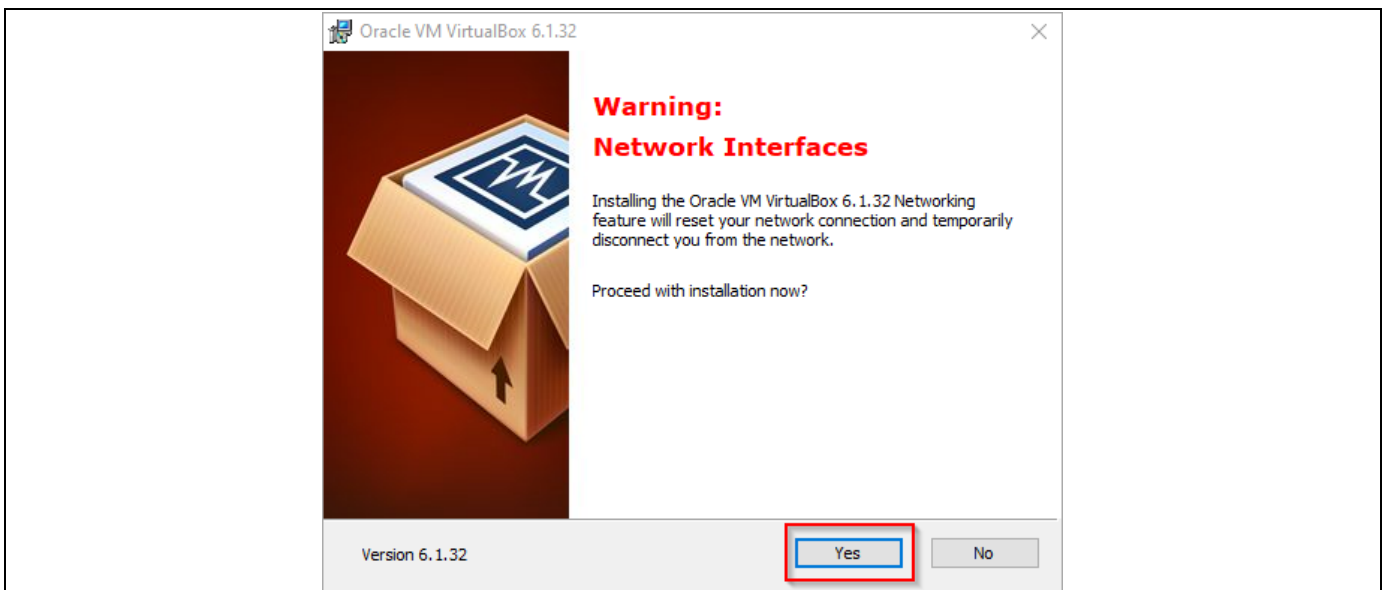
Oracle VM VirtualBox 6.1.32

Warning:
Network Interfaces

Installing the Oracle VM VirtualBox 6.1.32 Networking feature will reset your network connection and temporarily disconnect you from the network.

Proceed with installation now?

Version 6.1.32

Yes

No